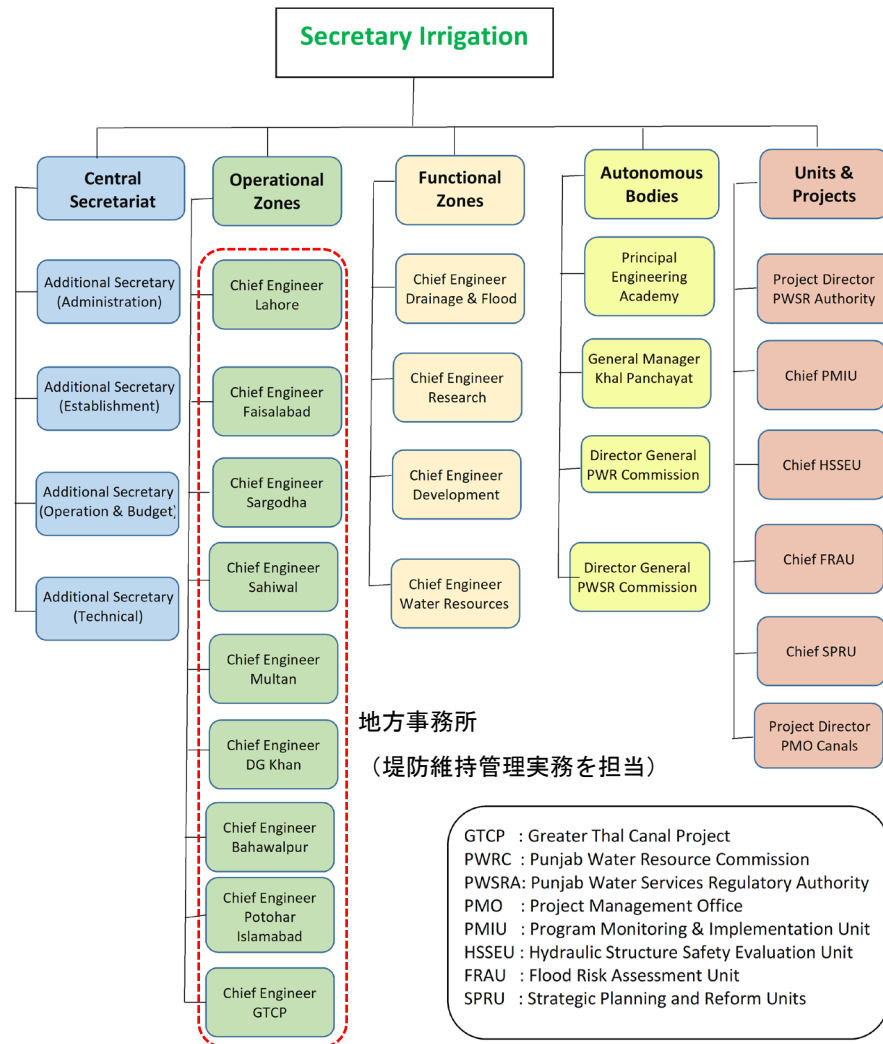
Secretary Irrigation

Central Secretariat

Additional Secretary (Administration)

Additional Secretary (Establishment)

Additional Secretary (Operation & Budget)

Additional Secretary (Technical)

Operational Zones

Chief Engineer Lahore

Chief Engineer Faisalabad

Chief Engineer Sargodha

Chief Engineer Sahiwal

Chief Engineer Multan

Chief Engineer DG Khan

Chief Engineer Bahawalpur

Chief Engineer Potohar Islamabad

Chief Engineer GTCP

地方事務所
（堤防維持管理実務を担当）

Functional Zones

Chief Engineer Drainage & Flood

Chief Engineer Research

Chief Engineer Development

Chief Engineer Water Resources

Autonomous Bodies

Principal Engineering Academy

General Manager Khal Panchayat

Director General PWR Commission

Director General PWSR Commission

Units & Projects

Project Director PWSR Authority

Chief PMIU

Chief HSSEU

Chief FRAU

Chief SPRU

Project Director PMO Canals

GTCP : Greater Thal Canal Project
PWRC : Punjab Water Resource Commission
PWSRA: Punjab Water Services Regulatory Authority
PMO : Project Management Office
PMIU : Program Monitoring & Implementation Unit
HSSEU : Hydraulic Structure Safety Evaluation Unit
FRAU : Flood Risk Assessment Unit
SPRU : Strategic Planning and Reform Units